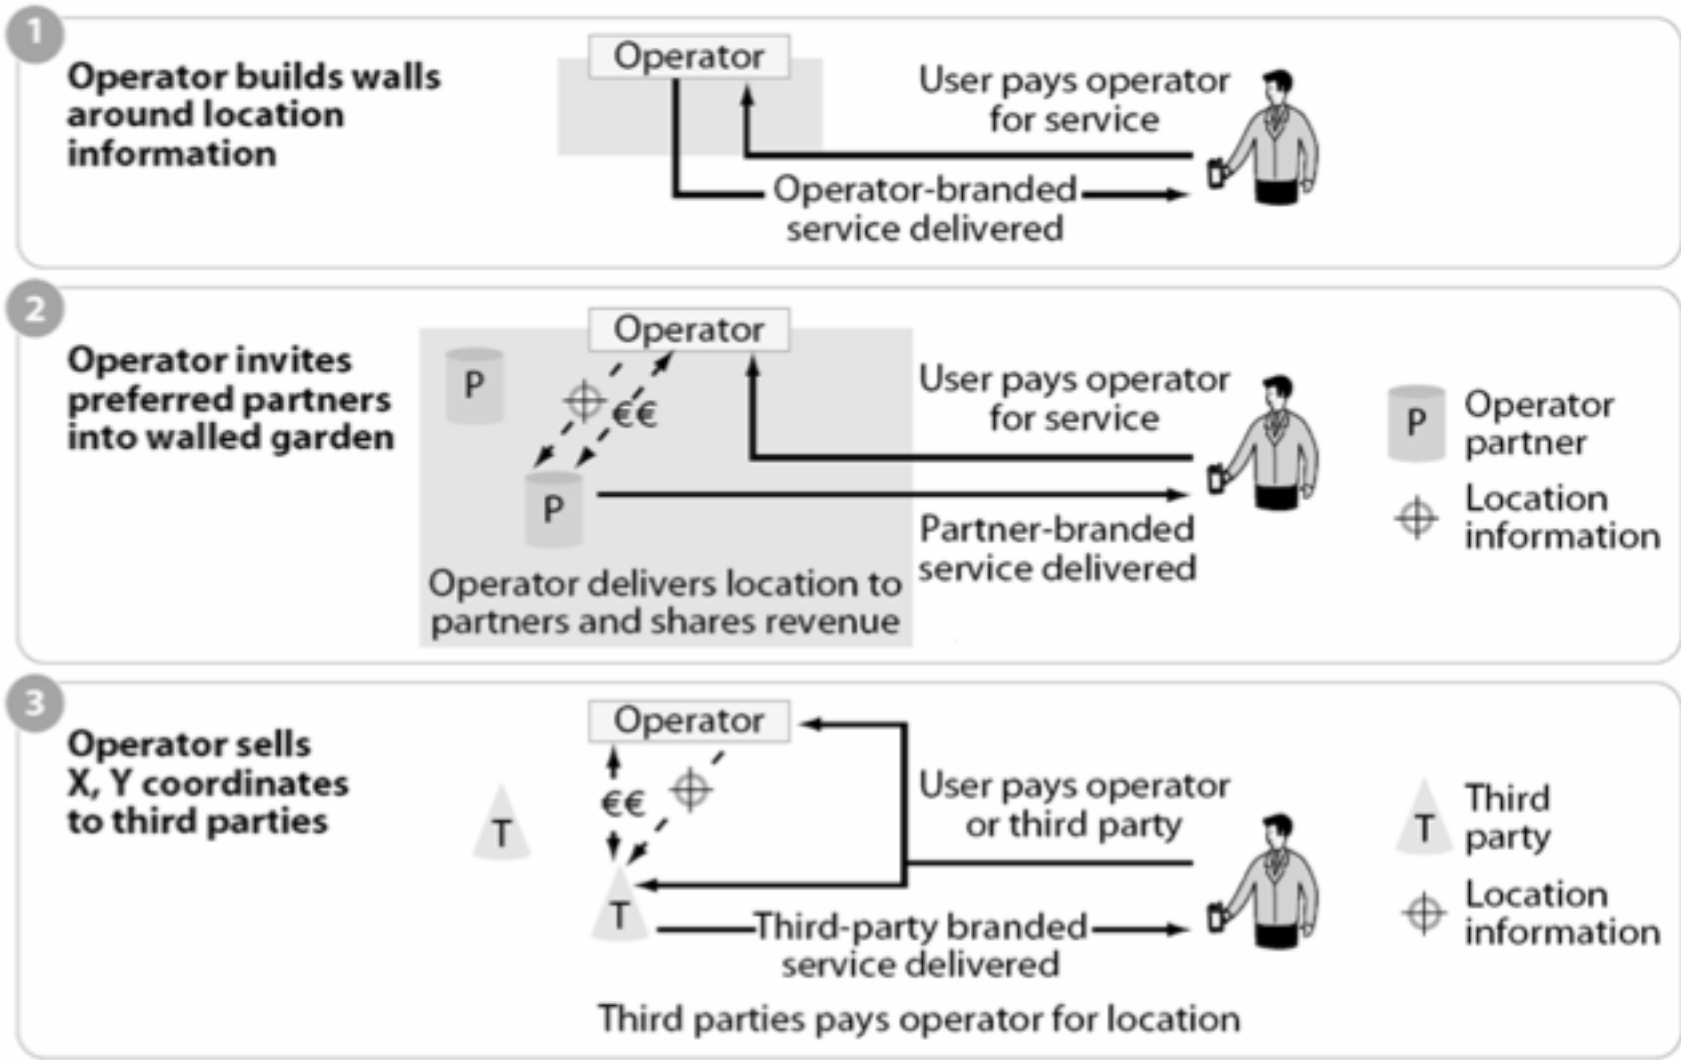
1

Operator builds walls around location information

Operator

User pays operator for service

Operator-branded service delivered

2

Operator invites preferred partners into walled garden

Operator

P

€€

P

User pays operator for service

Partner-branded service delivered

Operator delivers location to partners and shares revenue

P Operator partner

Location information

3

Operator sells X, Y coordinates to third parties

Operator

T

€€

T

User pays operator or third party

Third-party branded service delivered

Third parties pays operator for location

T Third party

Location information